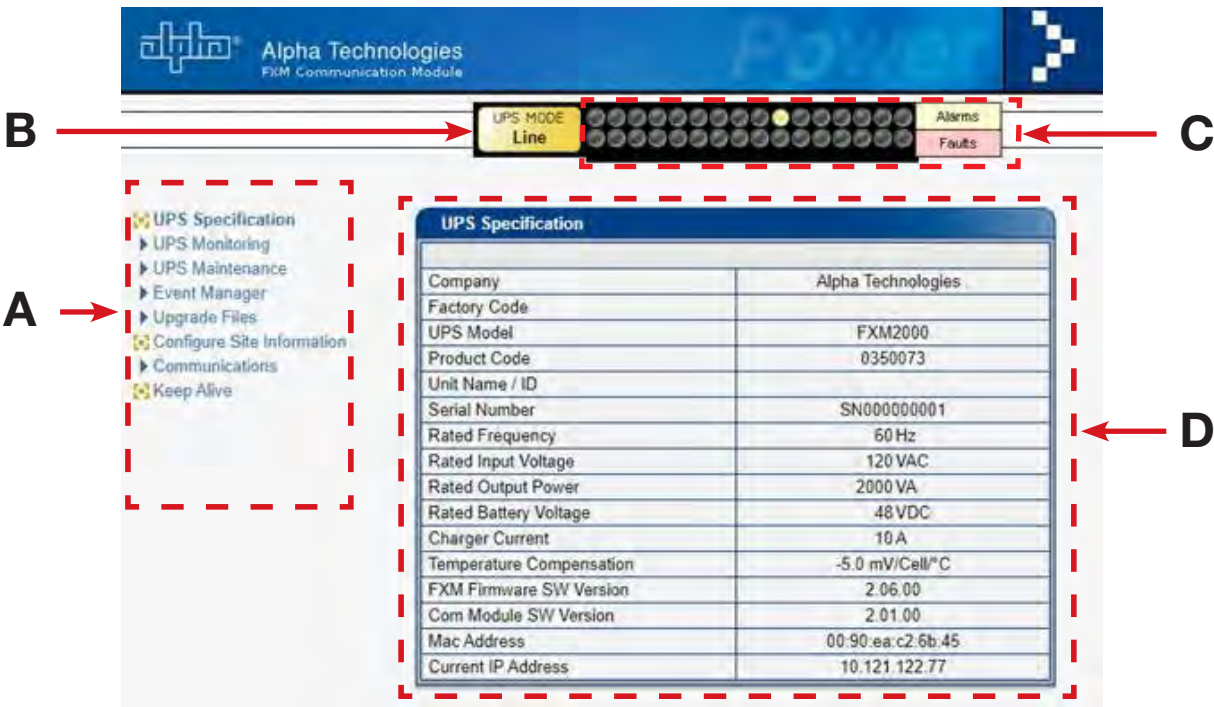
alpha®

Alpha Technologies
FXM Communication Module

Power

B

UPS MODE
Line

Alarms
Faults

C

UPS Specification
UPS Monitoring
UPS Maintenance
Event Manager
Upgrade Files
Configure Site Information
Communications
Keep Alive

A

UPS Specification

| | |
|---|---|
| Company | Alpha Technologies |
| Factory Code | |
| UPS Model | FXM2000 |
| Product Code | 0350073 |
| Unit Name / ID | |
| Serial Number | SN000000001 |
| Rated Frequency | 60 Hz |
| Rated Input Voltage | 120 VAC |
| Rated Output Power | 2000 VA |
| Rated Battery Voltage | 48 VDC |
| Charger Current | 10 A |
| Temperature Compensation | -5.0 mV/Cell/°C |
| FXM Firmware SW Version | 2.06.00 |
| Com Module SW Version | 2.01.00 |
| Mac Address | 00:90:ea:c2:6b:45 |
| Current IP Address | 10.121.122.77 |

D